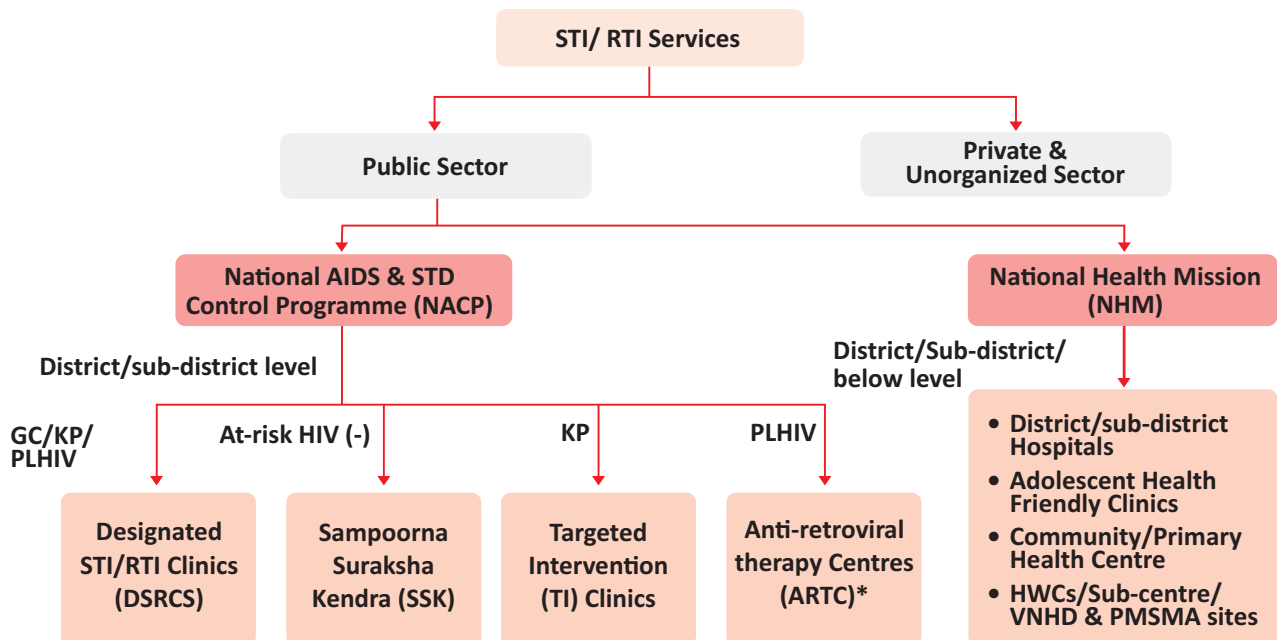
STI/ RTI Services

Public Sector

Private & Unorganized Sector

National AIDS & STD Control Programme (NACP)

National Health Mission (NHM)

District/sub-district level

District/Sub-district/ below level

GC/KP/ PLHIV

At-risk HIV (-)

KP

PLHIV

Designated STI/RTI Clinics (DSRCS)

Sampoorna Suraksha Kendra (SSK)

Targeted Intervention (TI) Clinics

Anti-retroviral therapy Centres (ARTC)*

• District/sub-district Hospitals
• Adolescent Health Friendly Clinics
• Community/Primary Health Centre
• HWCs/Sub-centre/ VNHD & PMSMA sites